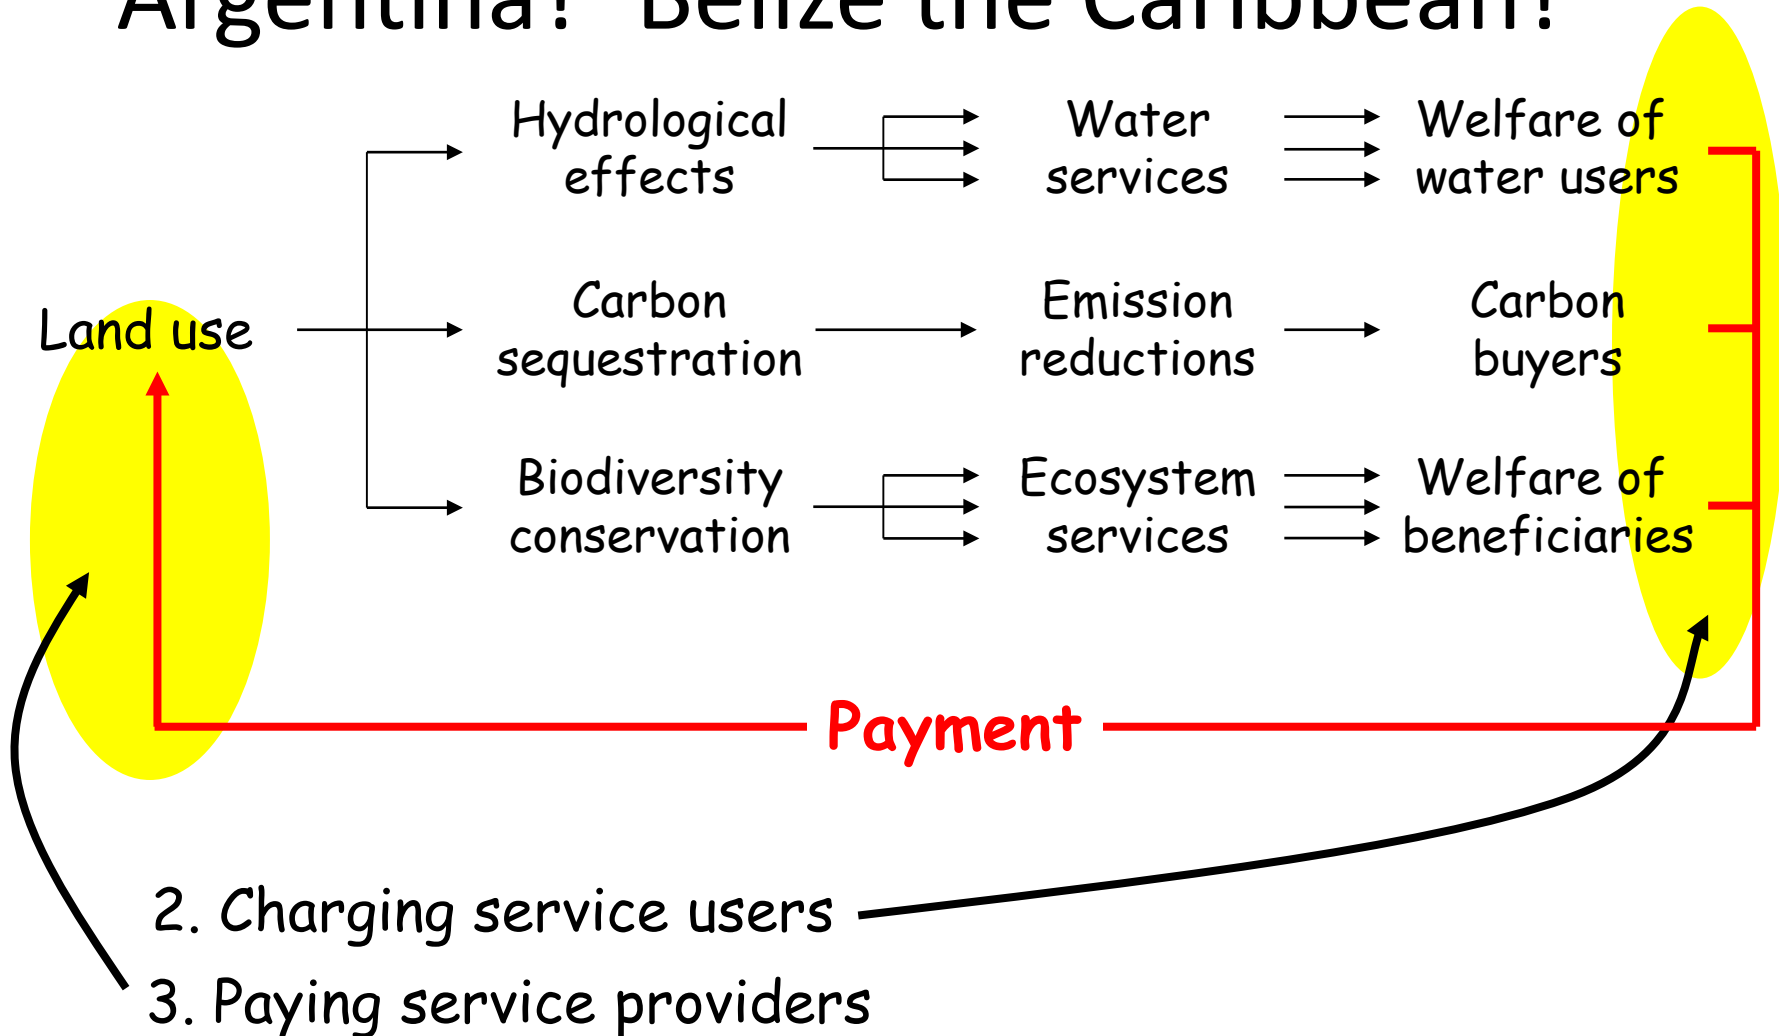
Argentina? Belize the Caribbean?

Land use

Hydrological effects

Water services

Welfare of water users

Carbon sequestration

Emission reductions

Carbon buyers

Biodiversity conservation

Ecosystem services

Welfare of beneficiaries

Payment

2. Charging service users

3. Paying service providers